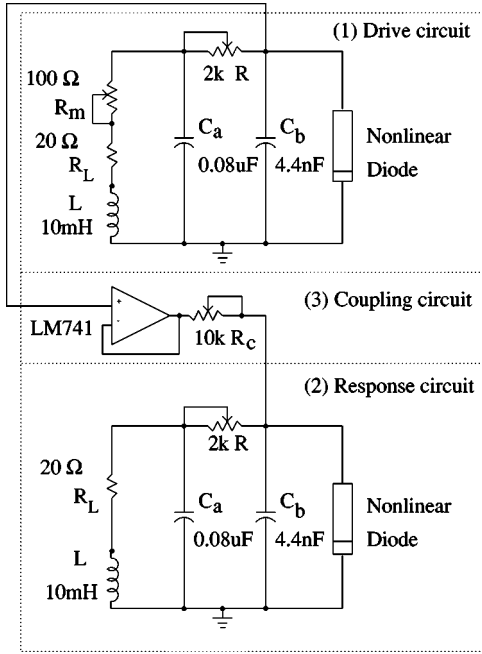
(1) Drive circuit

2k R

100 Ω

$R_m$

20 Ω

$R_L$

L

10mH

$C_a$

0.08uF

$C_b$

4.4nF

Nonlinear

Diode

(3) Coupling circuit

LM741

+

-

10k $R_c$

(2) Response circuit

2k R

20 Ω

$R_L$

L

10mH

$C_a$

0.08uF

$C_b$

4.4nF

Nonlinear

Diode